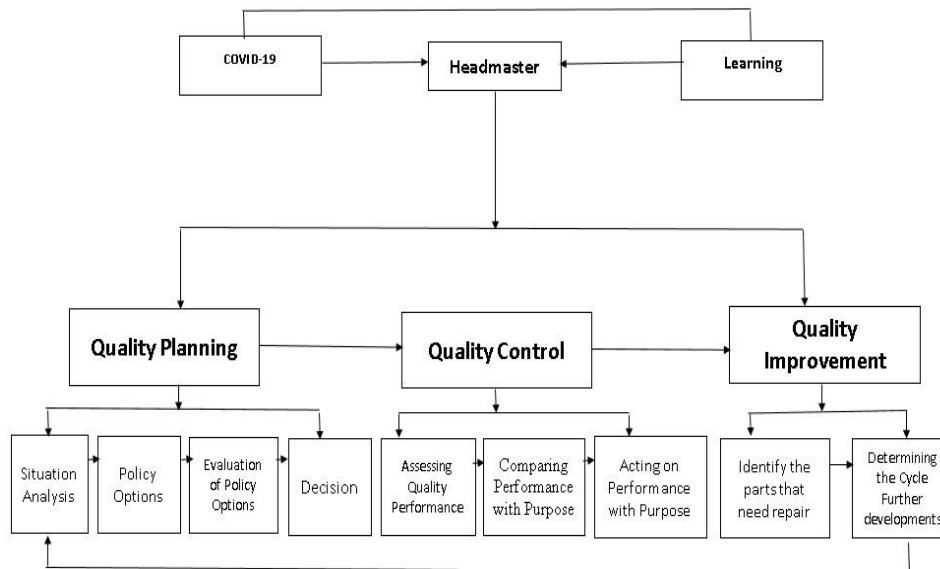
COVID-19

Headmaster

Learning

Quality Planning

Quality Control

Quality Improvement

Situation Analysis

Policy Options

Evaluation of Policy Options

Decision

Assessing Quality Performance

Comparing Performance with Purpose

Acting on Performance with Purpose

Identify the parts that need repair

Determining the Cycle Further developments